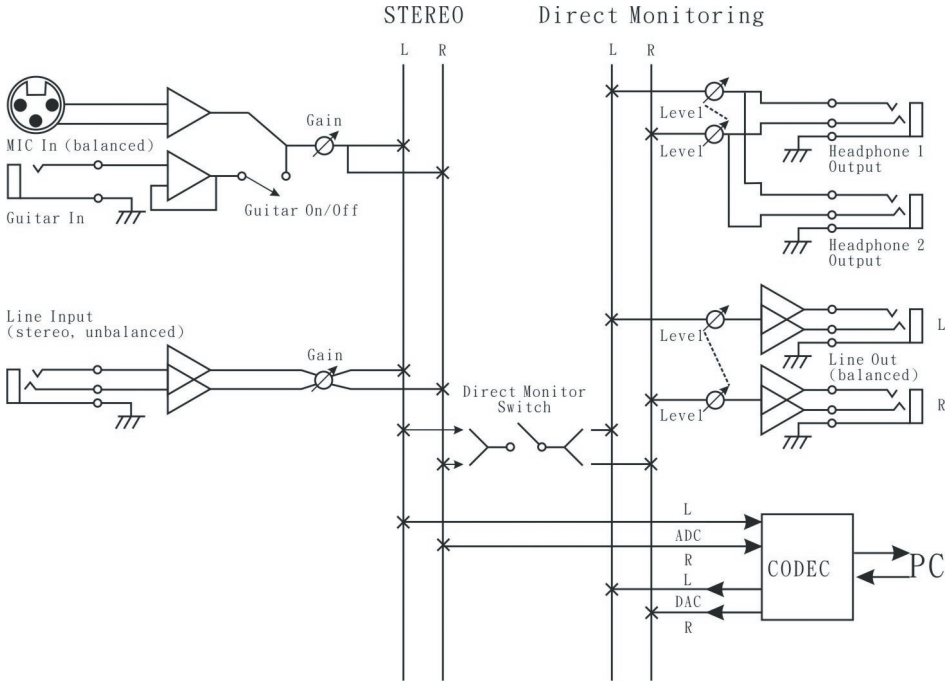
STEREO

Direct Monitoring

L R

L R

MIC In (balanced)

Gain

Level

Level

Headphone 1 Output

Guitar In

Guitar On/Off

Headphone 2 Output

Line Input (stereo, unbalanced)

Level

L

Gain

Line Out (balanced)

Direct Monitor Switch

Level

R

L

ADC

R

CODEC

PC

L

DAC

R